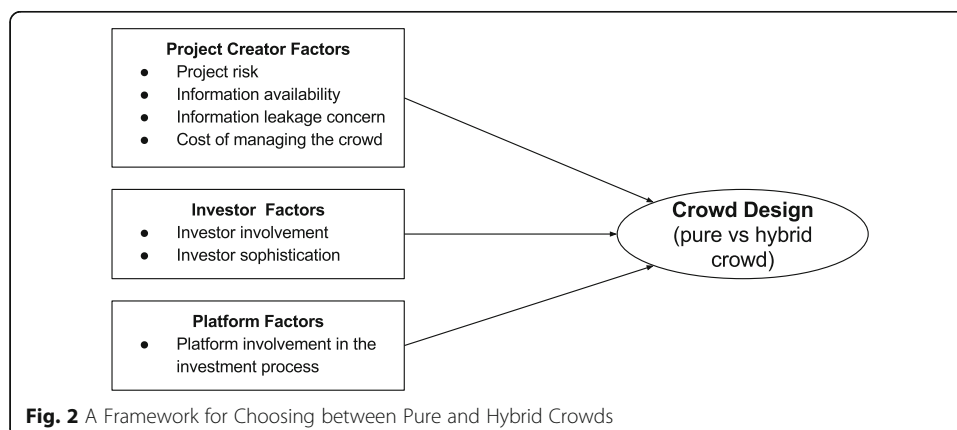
**Project Creator Factors**
- Project risk
- Information availability
- Information leakage concern
- Cost of managing the crowd

**Investor Factors**
- Investor involvement
- Investor sophistication

**Platform Factors**
- Platform involvement in the investment process

**Crowd Design** (pure vs hybrid crowd)

**Fig. 2** A Framework for Choosing between Pure and Hybrid Crowds